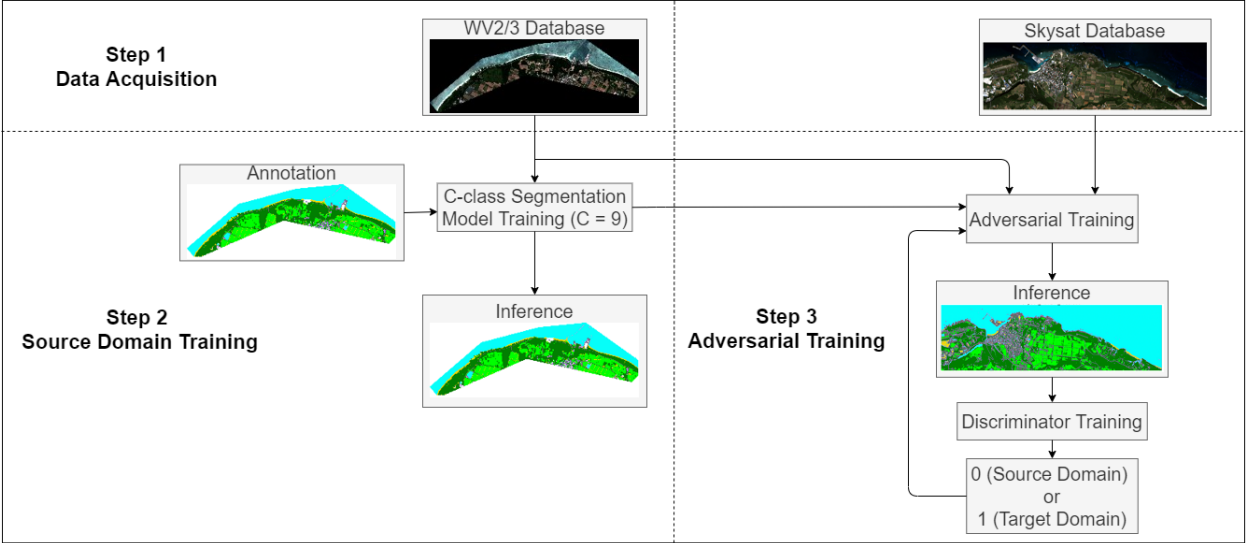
Step 1
Data Acquisition

WV2/3 Database

Skysat Database

Annotation

C-class Segmentation Model Training (C = 9)

Adversarial Training

Inference

Step 2
Source Domain Training

Step 3
Adversarial Training

Inference

Discriminator Training

0 (Source Domain)
or
1 (Target Domain)